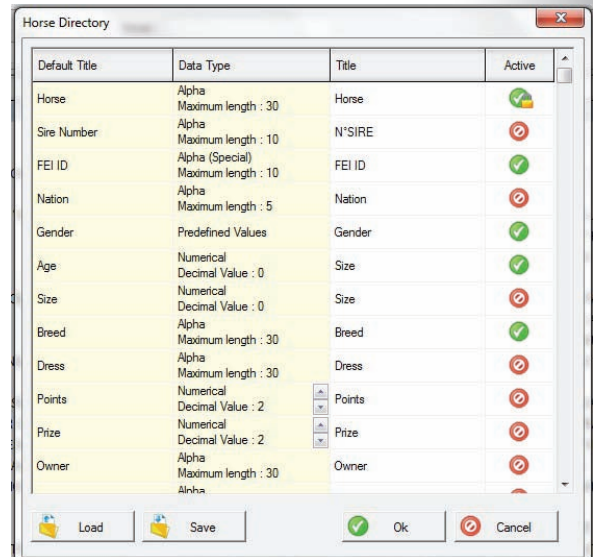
Horse Directory

| Default Title | Data Type | Title | Active |
|---|---|---|---|
| Horse | Alpha Maximum length : 30 | Horse | |
| Sire Number | Alpha Maximum length : 10 | N°SIRE | |
| FEI ID | Alpha (Special) Maximum length : 10 | FEI ID | |
| Nation | Alpha Maximum length : 5 | Nation | |
| Gender | Predefined Values | Gender | |
| Age | Numerical Decimal Value : 0 | Size | |
| Size | Numerical Decimal Value : 0 | Size | |
| Breed | Alpha Maximum length : 30 | Breed | |
| Dress | Alpha Maximum length : 30 | Dress | |
| Points | Numerical Decimal Value : 2 | Points | |
| Prize | Numerical Decimal Value : 2 | Prize | |
| Owner | Alpha Maximum length : 30 | Owner | |
| | Alpha | | |

Load Save Ok Cancel